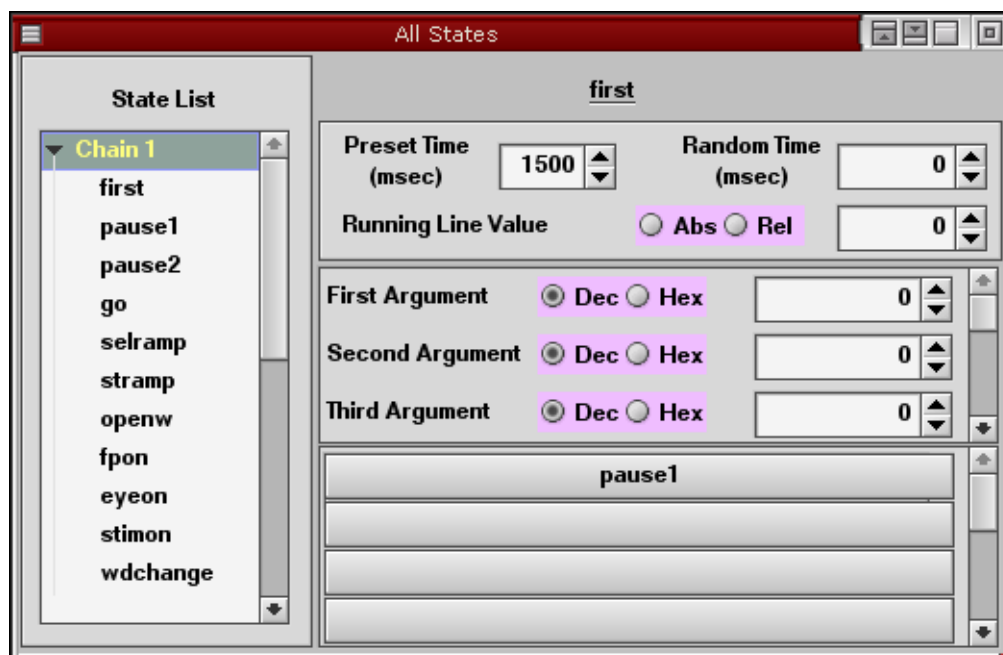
All States

State List

Chain 1
first
pause1
pause2
go
selramp
stramp
openw
fpon
eyeon
stimon
wdchange

first

Preset Time (msec) 1500

Random Time (msec) 0

Running Line Value Abs Rel 0

First Argument Dec Hex 0

Second Argument Dec Hex 0

Third Argument Dec Hex 0

pause1